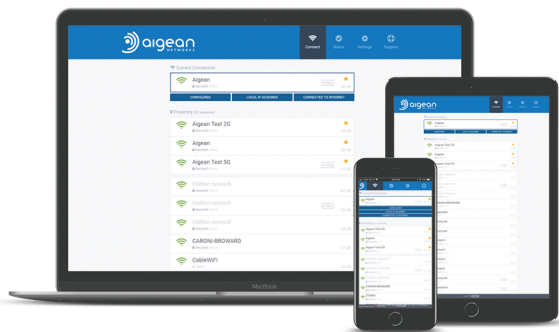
aigean NETWORKS

Connect
Status
Settings
Support

Current Connection
Aigean
Secured
CONFIGURED
LOCAL IP ACQUIRED
CONNECTED TO INTERNET

Proximity

Aigean Test 2G
Secured
Aigean
Secured
Aigean Test 5G
Secured
Hidden network
Secured
Hidden network
Secured
Hidden network
Secured
CARONI-BROWARD
Secured
CableWiFi
Open

MacBook